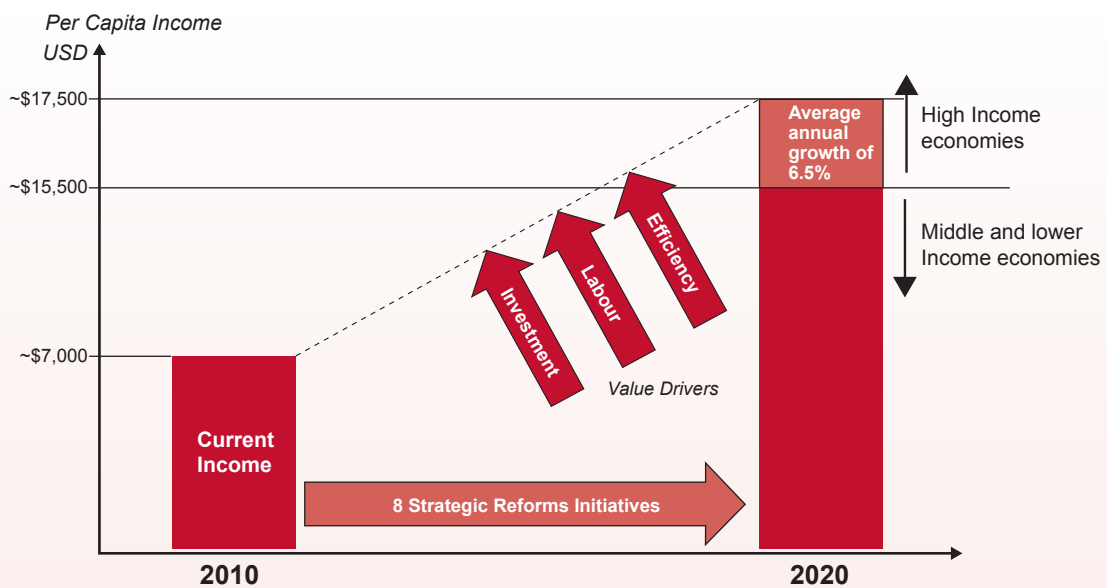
Per Capita Income
USD

~$17,500
~$15,500
~$7,000

Average annual growth of 6.5%

High Income economies

Middle and lower Income economies

Investment
Labour
Efficiency

Value Drivers

Current Income

8 Strategic Reforms Initiatives

2010
2020